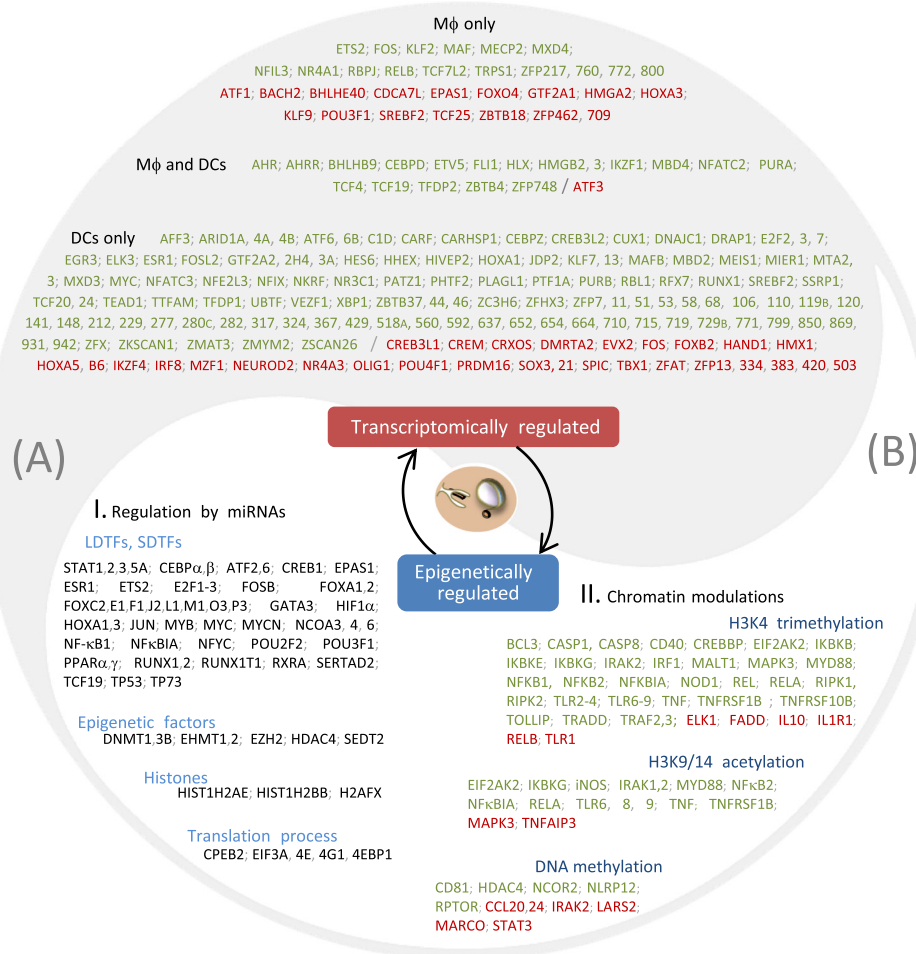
Mϕ only

ETS2; FOS; KLF2; MAF; MECP2; MXD4; NFIL3; NR4A1; RBPJ; RELB; TCF7L2; TRPS1; ZFP217, 760, 772, 800
ATF1; BACH2; BHLHE40; CDCA7L; EPAS1; FOXO4; GTF2A1; HMGA2; HOXA3; KLF9; POU3F1; SREBF2; TCF25; ZBTB18; ZFP462, 709

Mϕ and DCs AHR; AHRR; BHLHB9; CEBPD; ETV5; FLI1; HLX; HMGB2, 3; IKZF1; MBD4; NFATC2; PURA; TCF4; TCF19; TFDP2; ZBTB4; ZFP748 / ATF3

DCs only AFF3; ARID1A, 4A, 4B; ATF6, 6B; C1D; CARF; CARHSP1; CEBPZ; CREB3L2; CUX1; DNAJC1; DRAP1; E2F2, 3, 7; EGR3; ELK3; ESR1; FOSL2; GTF2A2, 2H4, 3A; HES6; HHEX; HIVEP2; HOXA1; JDP2; KLF7, 13; MAFB; MBD2; MEIS1; MIER1; MTA2, 3; MXD3; MYC; NFATC3; NFE2L3; NFIX; NKRF; NR3C1; PATZ1; PHTF2; PLAGL1; PTF1A; PURB; RBL1; RFX7; RUNX1; SREBF2; SSRP1; TCF20, 24; TEAD1; TTFAM; TFDP1; UBTF; VEZF1; XBP1; ZBTB37, 44, 46; ZC3H6; ZFHX3; ZFP7, 11, 51, 53, 58, 68, 106, 110, 119B, 120, 141, 148, 212, 229, 277, 280C, 282, 317, 324, 367, 429, 518A, 560, 592, 637, 652, 654, 664, 710, 715, 719, 729B, 771, 799, 850, 869, 931, 942; ZFX; ZKSCAN1; ZMAT3; ZMYM2; ZSCAN26 / CREB3L1; CREM; CRXOS; DMRTA2; EVX2; FOS; FOXB2; HAND1; HMX1; HOXA5, B6; IKZF4; IRF8; MZF1; NEUROD2; NR4A3; OLIG1; POU4F1; PRDM16; SOX3, 21; SPIC; TBX1; ZFAT; ZFP13, 334, 383, 420, 503

Transcriptomically regulated

(A)

(B)

Epigenetically regulated

I. Regulation by miRNAs

LDTFs, SDTFs
STAT1,2,3,5A; CEBPα,β; ATF2,6; CREB1; EPAS1; ESR1; ETS2; E2F1-3; FOSB; FOXA1,2; FOXC2,E1,F1,J2,L1,M1,O3,P3; GATA3; HIF1α; HOXA1,3; JUN; MYB; MYC; MYCN; NCOA3, 4, 6; NF-κB1; NFκBIA; NFYC; POU2F2; POU3F1; PPARα,γ; RUNX1,2; RUNX1T1; RXRA; SERTAD2; TCF19; TP53; TP73

Epigenetic factors
DNMT1,3B; EHMT1,2; EZH2; HDAC4; SEDT2

Histones
HIST1H2AE; HIST1H2BB; H2AFX

Translation process
CPEB2; EIF3A, 4E, 4G1, 4EBP1

II. Chromatin modulations

H3K4 trimethylation
BCL3; CASP1, CASP8; CD40; CREBBP; EIF2AK2; IKBKB; IKBKE; IKBKG; IRAK2; IRF1; MALT1; MAPK3; MYD88; NFKB1, NFKB2; NFKBIA; NOD1; REL; RELA; RIPK1, RIPK2; TLR2-4; TLR6-9; TNF; TNFRSF1B ; TNFRSF10B; TOLLIP; TRADD; TRAF2,3; ELK1; FADD; IL10; IL1R1; RELB; TLR1

H3K9/14 acetylation
EIF2AK2; IKBKG; iNOS; IRAK1,2; MYD88; NFκB2; NFκBIA; RELA; TLR6, 8, 9; TNF; TNFRSF1B; MAPK3; TNFAIP3

DNA methylation
CD81; HDAC4; NCOR2; NLRP12; RPTOR; CCL20,24; IRAK2; LARS2; MARCO; STAT3